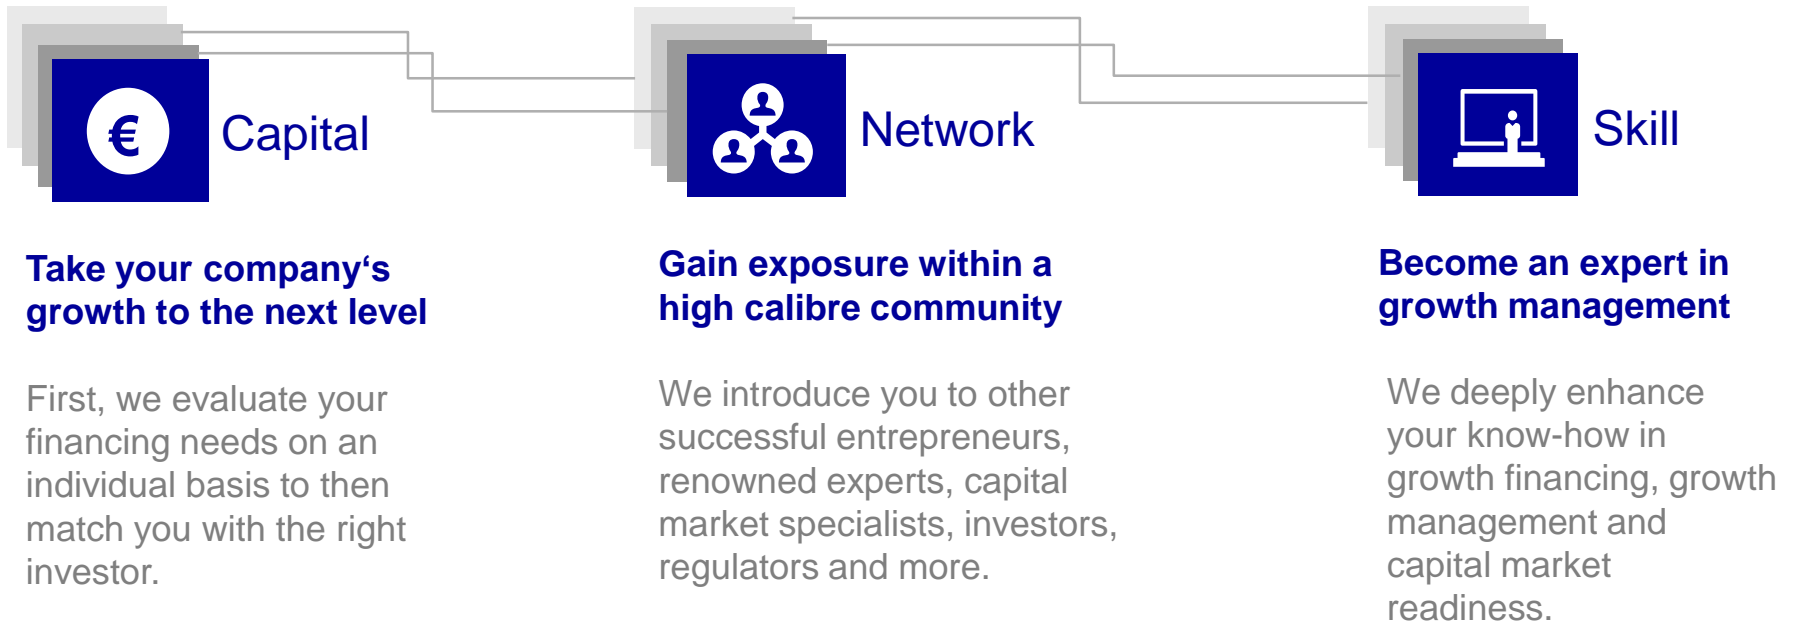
€ Capital

Network

Skill

Take your company's growth to the next level

First, we evaluate your financing needs on an individual basis to then match you with the right investor.

Gain exposure within a high calibre community

We introduce you to other successful entrepreneurs, renowned experts, capital market specialists, investors, regulators and more.

Become an expert in growth management

We deeply enhance your know-how in growth financing, growth management and capital market readiness.